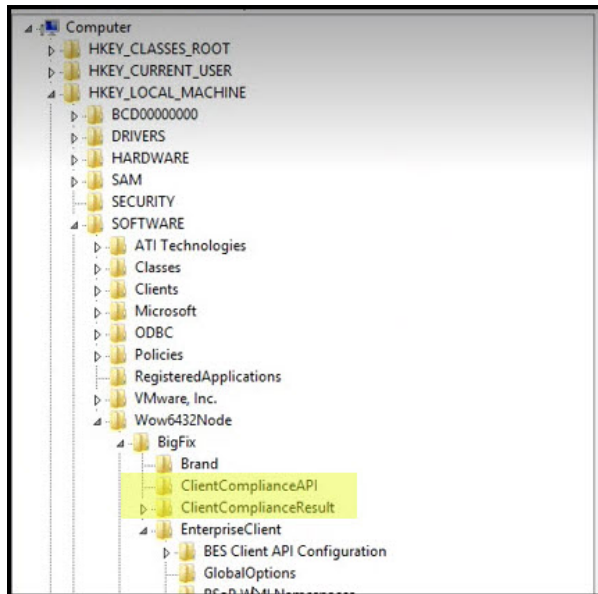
Computer
HKEY_CLASSES_ROOT
HKEY_CURRENT_USER
HKEY_LOCAL_MACHINE
BCD00000000
DRIVERS
HARDWARE
SAM
SECURITY
SOFTWARE
ATI Technologies
Classes
Clients
Microsoft
ODBC
Policies
RegisteredApplications
VMware, Inc.
Wow6432Node
BigFix
Brand
ClientComplianceAPI
ClientComplianceResult
EnterpriseClient
BES Client API Configuration
GlobalOptions
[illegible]